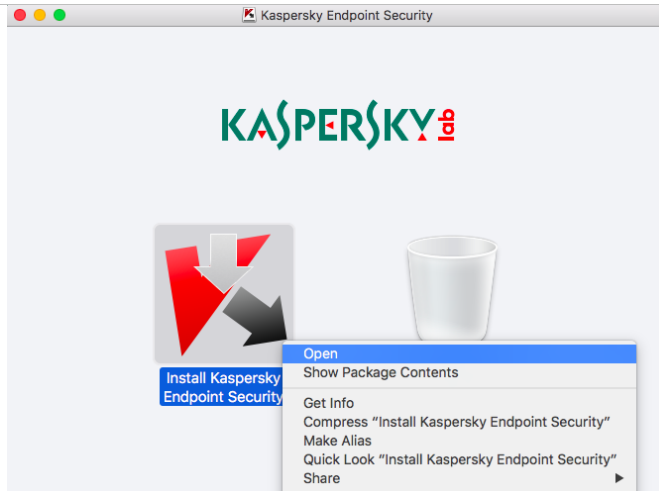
Kaspersky Endpoint Security

KASPERSKY lab

Install Kaspersky Endpoint Security

Open
Show Package Contents
Get Info
Compress “Install Kaspersky Endpoint Security”
Make Alias
Quick Look “Install Kaspersky Endpoint Security”
Share